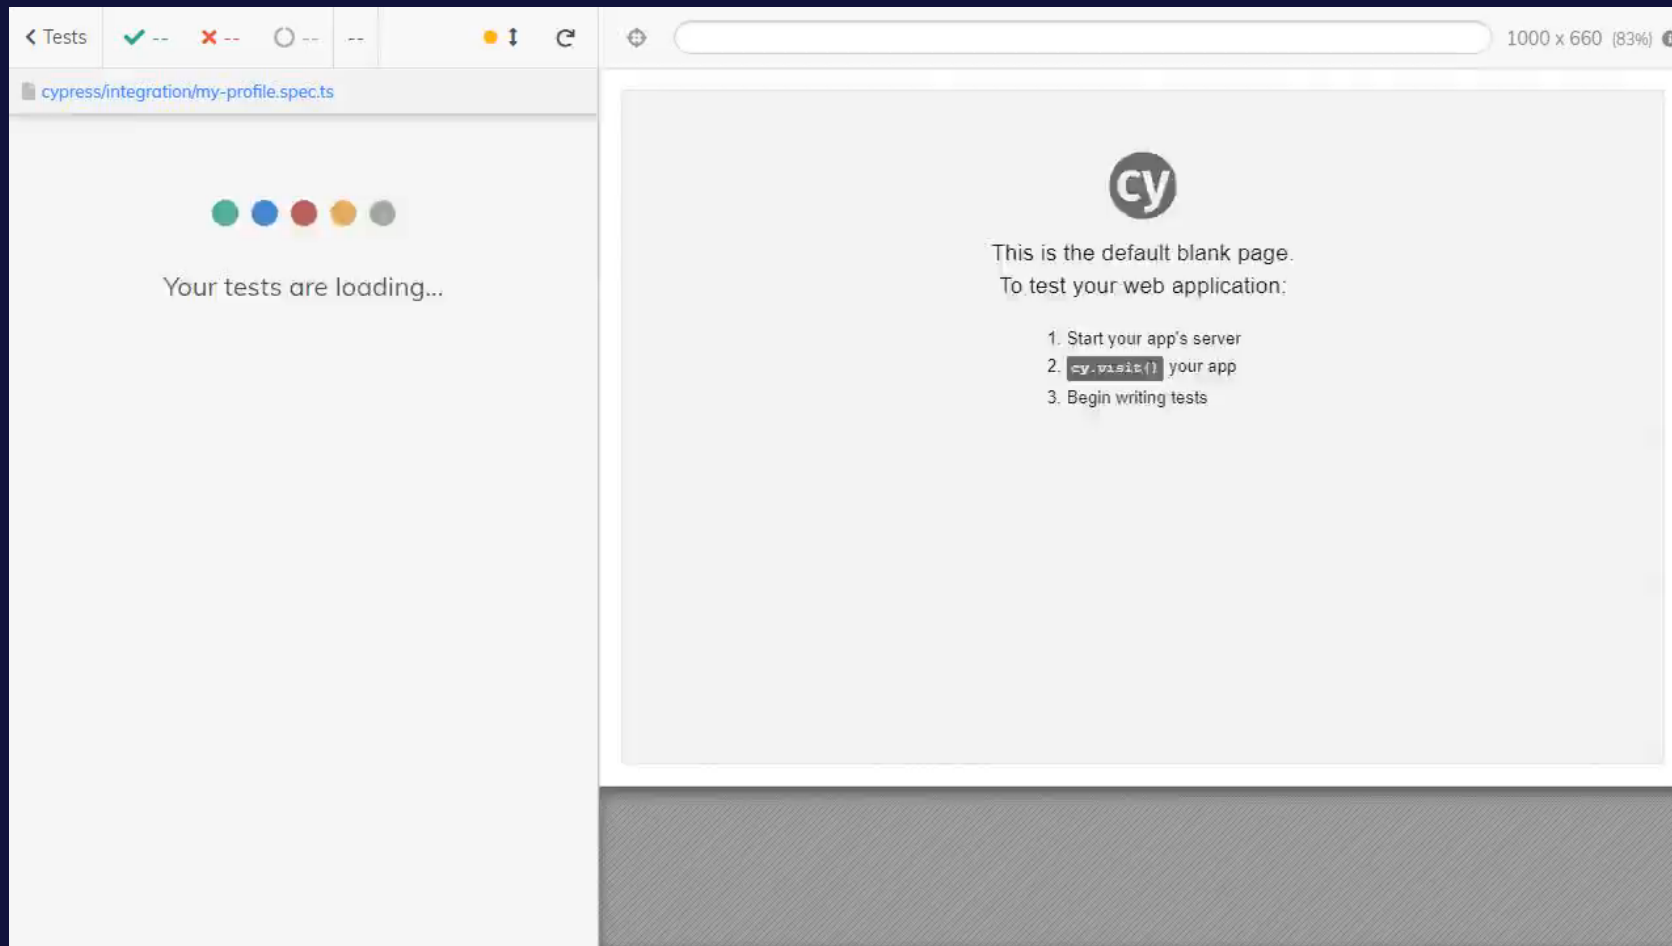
< Tests ✔ -- ✖ -- -- --

cypress/integration/my-profile.spec.ts

Your tests are loading...

1000 x 660 (83%)

cy

This is the default blank page.
To test your web application:

1. Start your app's server
2. cy.visit() your app
3. Begin writing tests